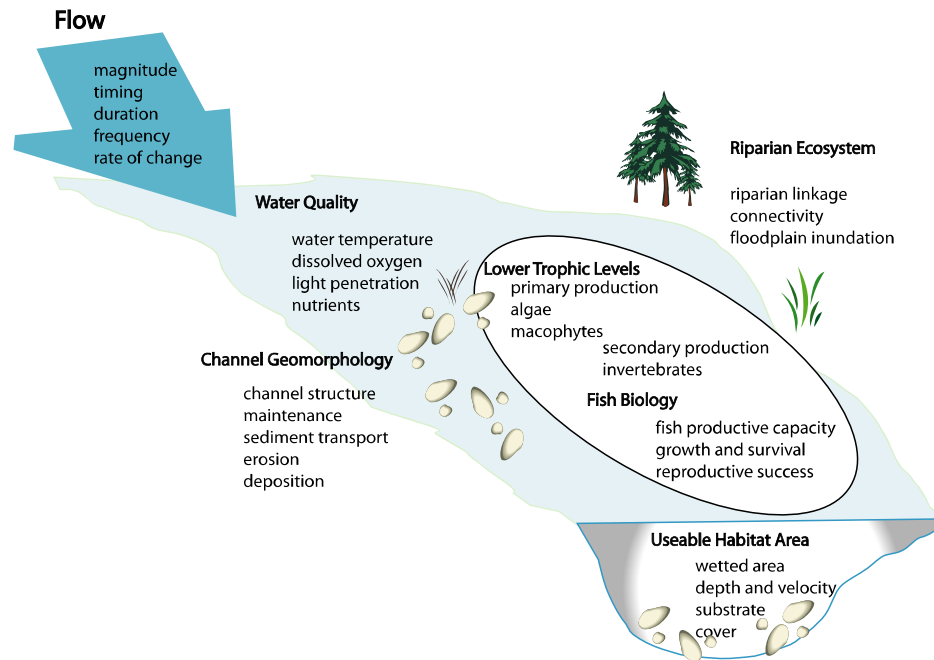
Flow

magnitude
timing
duration
frequency
rate of change

Riparian Ecosystem

riparian linkage
connectivity
floodplain inundation

Water Quality

water temperature
dissolved oxygen
light penetration
nutrients

Lower Trophic Levels
primary production
algae
macophytes
secondary production
invertebrates

Channel Geomorphology

channel structure
maintenance
sediment transport
erosion
deposition

Fish Biology

fish productive capacity
growth and survival
reproductive success

Useable Habitat Area

wetted area
depth and velocity
substrate
cover